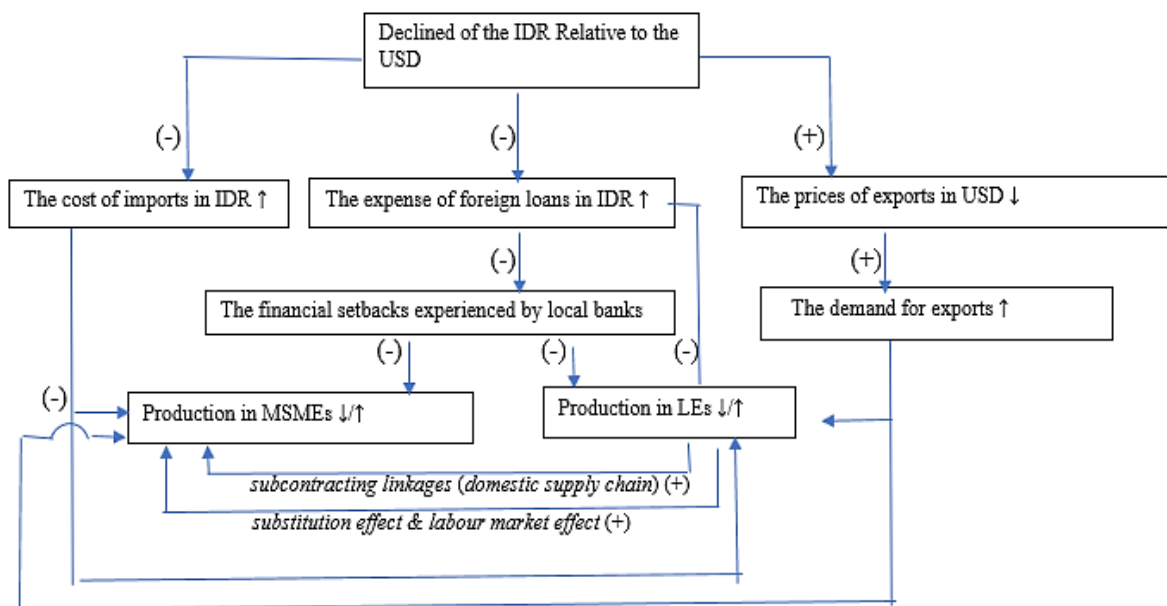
Declined of the IDR Relative to the USD

(-)

(-)

(+)

The cost of imports in IDR ↑

The expense of foreign loans in IDR ↑

The prices of exports in USD ↓

(-)

(+)

The financial setbacks experienced by local banks

The demand for exports ↑

(-)

(-)

(-)

(-)

Production in MSMEs ↓/↑

Production in LEs ↓/↑

*subcontracting linkages* (*domestic supply chain*) (+)

*substitution effect & labour market effect* (+)